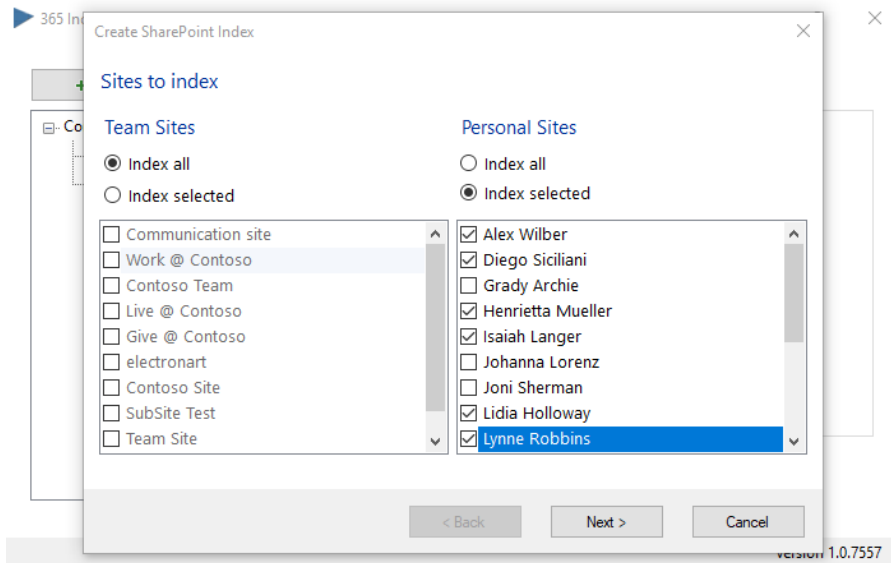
365 Ind

Co

Create SharePoint Index

Sites to index

Team Sites

Index all

Index selected

Communication site
Work @ Contoso
Contoso Team
Live @ Contoso
Give @ Contoso
electronart
Contoso Site
SubSite Test
Team Site

Personal Sites

Index all

Index selected

Alex Wilber
Diego Siciliani
Grady Archie
Henrietta Mueller
Isaiah Langer
Johanna Lorenz
Joni Sherman
Lidia Holloway
Lynne Robbins

< Back

Next >

Cancel

Version 1.0.7557